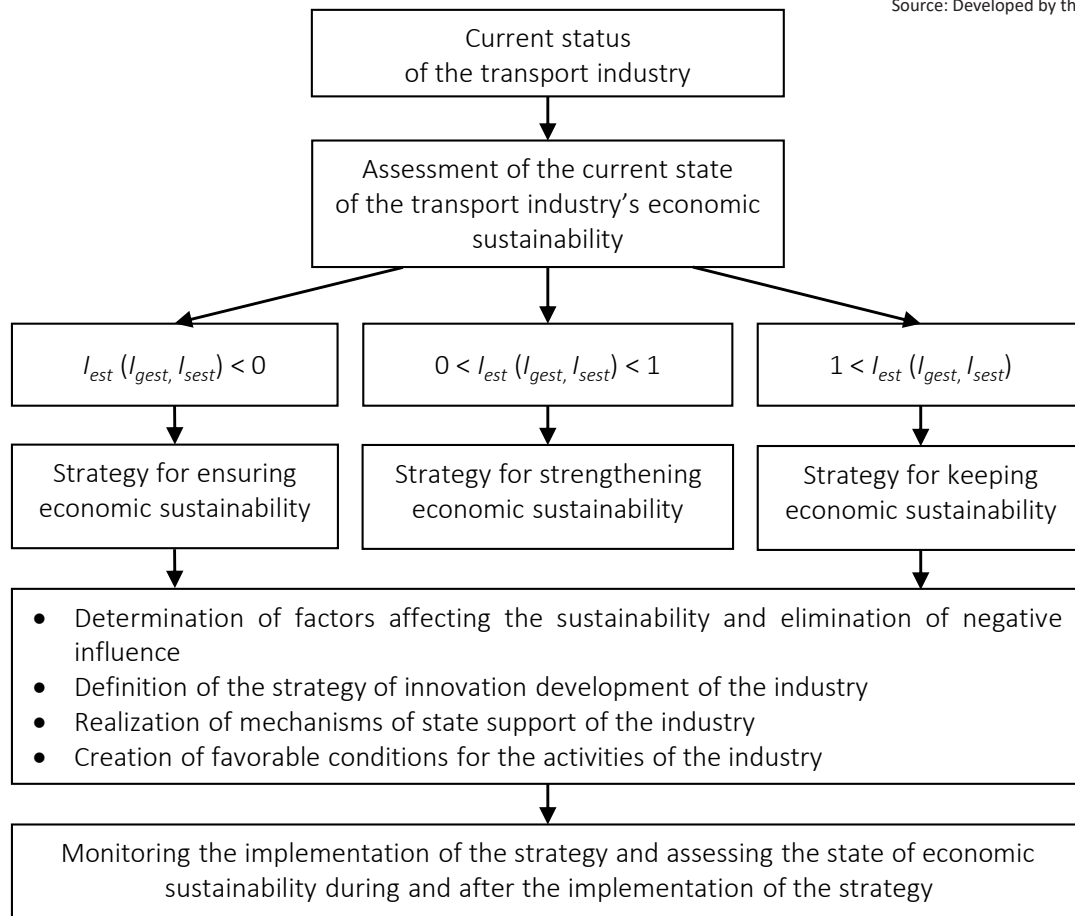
Source: Developed by th

Current status of the transport industry

Assessment of the current state of the transport industry's economic sustainability

$I_{est}$ ($I_{gest,}$ $I_{sest}$) < 0

0 < $I_{est}$ ($I_{gest,}$ $I_{sest}$) < 1

1 < $I_{est}$ ($I_{gest,}$ $I_{sest}$)

Strategy for ensuring economic sustainability

Strategy for strengthening economic sustainability

Strategy for keeping economic sustainability

- Determination of factors affecting the sustainability and elimination of negative influence
- Definition of the strategy of innovation development of the industry
- Realization of mechanisms of state support of the industry
- Creation of favorable conditions for the activities of the industry

Monitoring the implementation of the strategy and assessing the state of economic sustainability during and after the implementation of the strategy